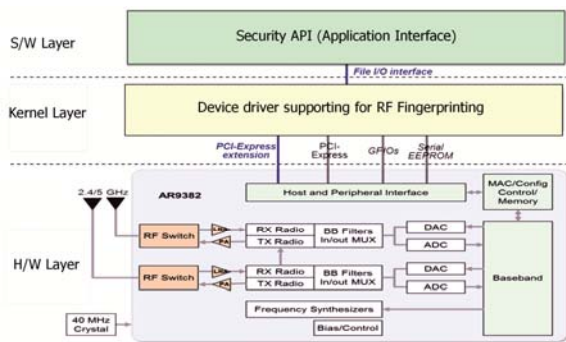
S/W Layer

Security API (Application Interface)

File I/O interface

Kernel Layer

Device driver supporting for RF Fingerprinting

PCI-Express extension

PCI-Express

GPIOs

Serial EEPROM

2.4/5 GHz

AR9382

Host and Peripheral Interface

MAC/Config Control/ Memory

H/W Layer

RF Switch

LNA

PA

RX Radio

TX Radio

BB Filters In/out MUX

DAC

ADC

RF Switch

LNA

PA

RX Radio

TX Radio

BB Filters In/out MUX

DAC

ADC

Baseband

Frequency Synthesizers

Bias/Control

40 MHz Crystal